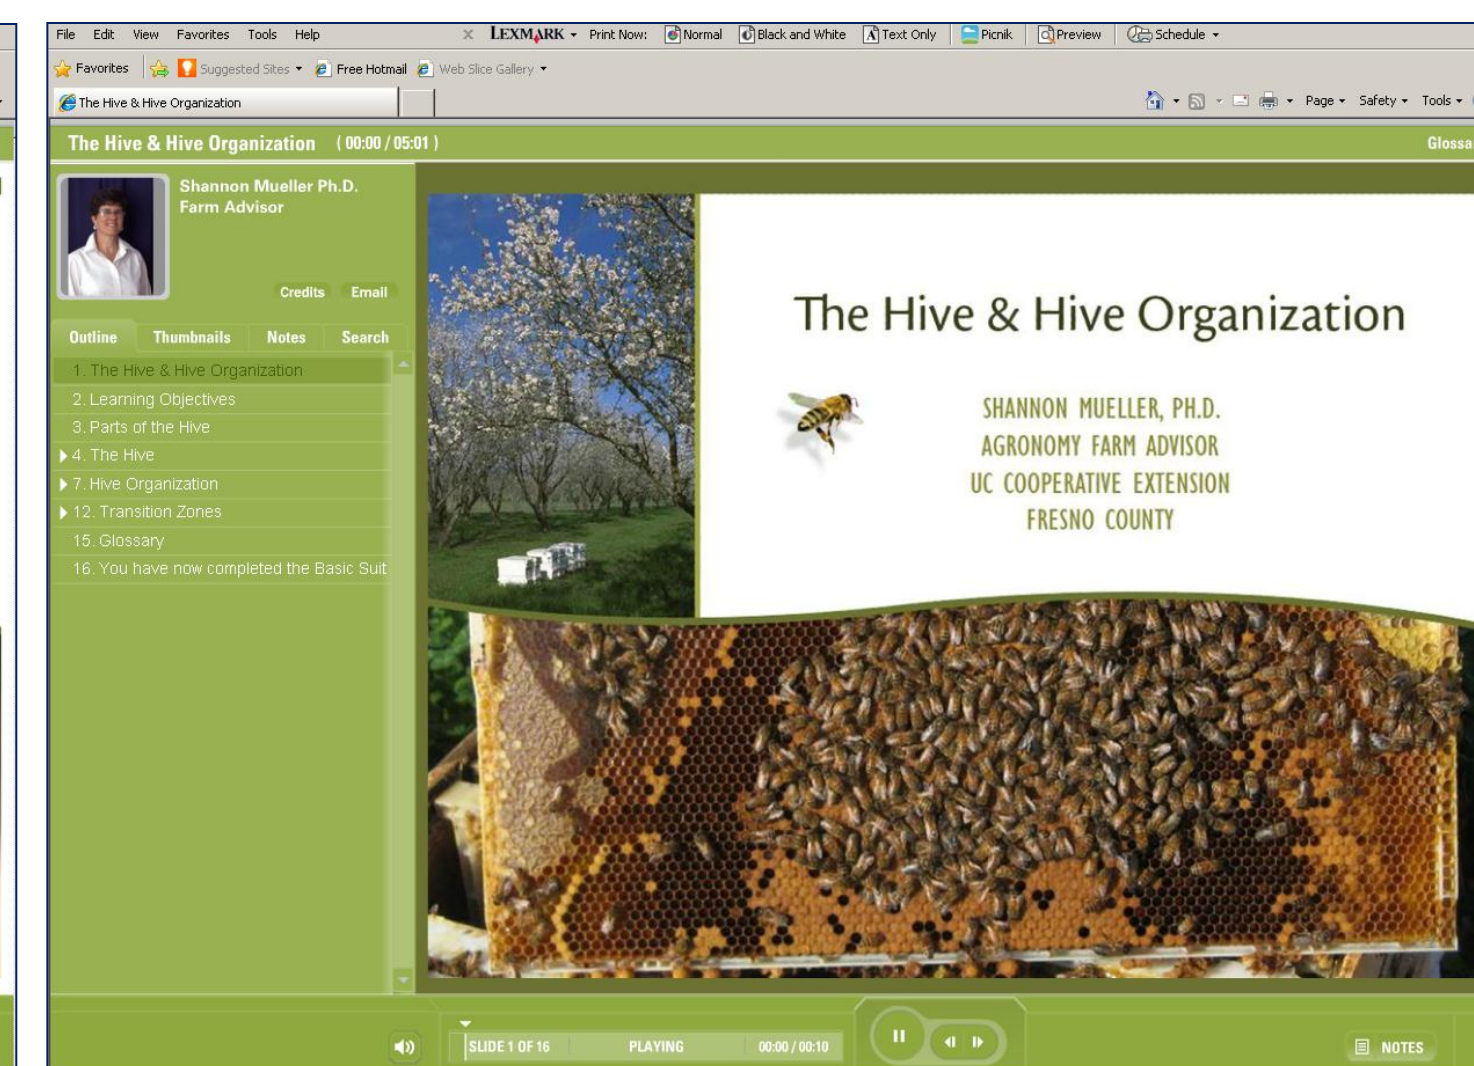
File Edit View Favorites Tools Help LEXMARK Print Now: Normal Black and White Text Only Picnik Preview Schedule

Favorites Suggested Sites Free Hotmail Web Slice Gallery

The Hive & Hive Organization

Page Safety Tools

The Hive & Hive Organization (00:00 / 05:01)

Glossa

Shannon Mueller Ph.D.
Farm Advisor

Credits Email

Outline Thumbnails Notes Search

1. The Hive & Hive Organization
2. Learning Objectives
3. Parts of the Hive
4. The Hive
7. Hive Organization
12. Transition Zones
15. Glossary
16. You have now completed the Basic Suit

The Hive & Hive Organization

SHANNON MUELLER, PH.D.
AGRONOMY FARM ADVISOR
UC COOPERATIVE EXTENSION
FRESNO COUNTY

SLIDE 1 OF 16 PLAYING 00:00 / 00:10

NOTES